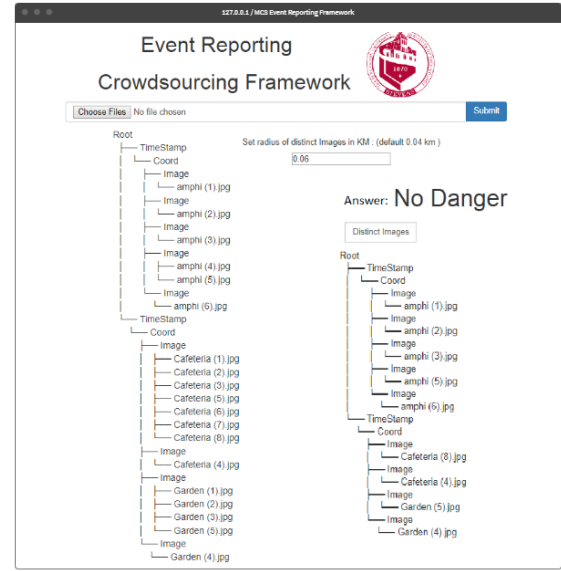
127.0.0.1 / MCS Event Reporting Framework

Event Reporting

Crowdsourcing Framework

1870

Choose Files No file chosen

Submit

Root
├── TimeStamp
│ └── Coord
│ ├── Image
│ │ └── amphi (1).jpg
│ ├── Image
│ │ └── amphi (2).jpg
│ ├── Image
│ │ └── amphi (3).jpg
│ ├── Image
│ │ ├── amphi (4).jpg
│ │ └── amphi (5).jpg
│ └── Image
│ └── amphi (6).jpg
└── TimeStamp
└── Coord
├── Image
│ ├── Cafeteria (1).jpg
│ ├── Cafeteria (2).jpg
│ ├── Cafeteria (3).jpg
│ ├── Cafeteria (5).jpg
│ ├── Cafeteria (6).jpg
│ ├── Cafeteria (7).jpg
│ └── Cafeteria (8).jpg
├── Image
│ └── Cafeteria (4).jpg
├── Image
│ ├── Garden (1).jpg
│ ├── Garden (2).jpg
│ ├── Garden (3).jpg
│ └── Garden (5).jpg
└── Image
└── Garden (4).jpg

Set radius of distinct Images in KM : (default 0.04 km )

0.06

Answer: No Danger

Distinct Images

Root
├── TimeStamp
│ └── Coord
│ ├── Image
│ │ └── amphi (1).jpg
│ ├── Image
│ │ └── amphi (2).jpg
│ ├── Image
│ │ └── amphi (3).jpg
│ ├── Image
│ │ └── amphi (5).jpg
│ └── Image
│ └── amphi (6).jpg
└── TimeStamp
└── Coord
├── Image
│ └── Cafeteria (8).jpg
├── Image
│ └── Cafeteria (4).jpg
├── Image
│ └── Garden (5).jpg
└── Image
└── Garden (4).jpg